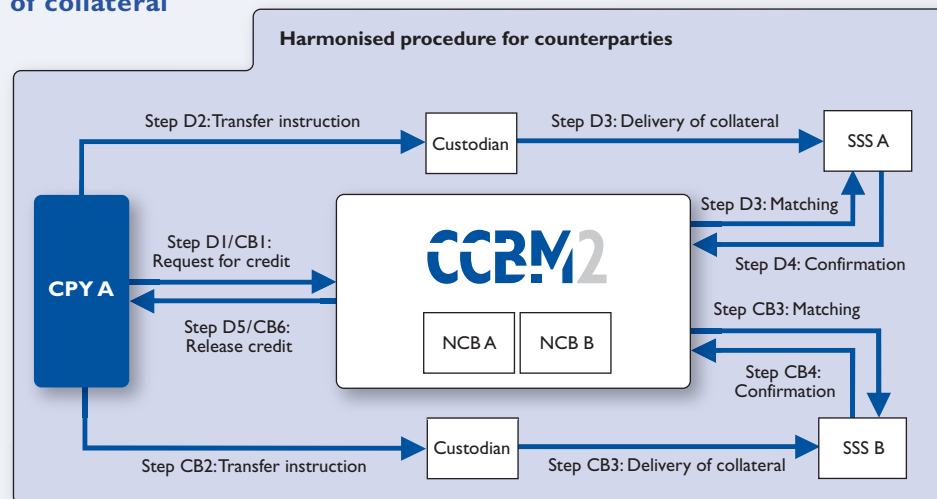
of collateral

Harmonised procedure for counterparties

Step D2: Transfer instruction

Custodian

Step D3: Delivery of collateral

SSS A

CPY A

Step D1/CB1: Request for credit

Step D5/CB6: Release credit

CCBM2

NCB A

NCB B

Step D3: Matching

Step D4: Confirmation

Step CB3: Matching

Step CB4: Confirmation

Step CB2: Transfer instruction

Custodian

Step CB3: Delivery of collateral

SSS B